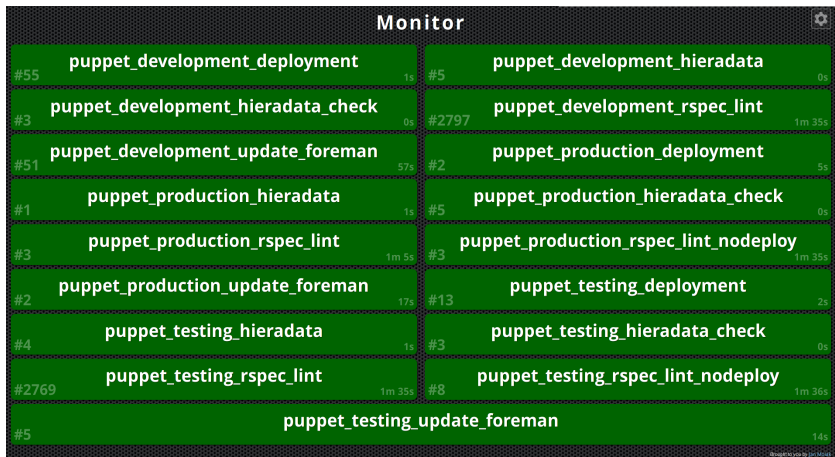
Monitor

puppet_development_deployment
#55 1s

puppet_development_hieradata
#5 0s

puppet_development_hieradata_check
#3 0s

puppet_development_rspec_lint
#2797 1m 35s

puppet_development_update_foreman
#51 57s

puppet_production_deployment
#2 5s

puppet_production_hieradata
#1 1s

puppet_production_hieradata_check
#5 0s

puppet_production_rspec_lint
#3 1m 5s

puppet_production_rspec_lint_nodeploy
#3 1m 35s

puppet_production_update_foreman
#2 17s

puppet_testing_deployment
#13 2s

puppet_testing_hieradata
#4 1s

puppet_testing_hieradata_check
#3 0s

puppet_testing_rspec_lint
#2769 1m 35s

puppet_testing_rspec_lint_nodeploy
#8 1m 36s

puppet_testing_update_foreman
#5 14s

Brought to you by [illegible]